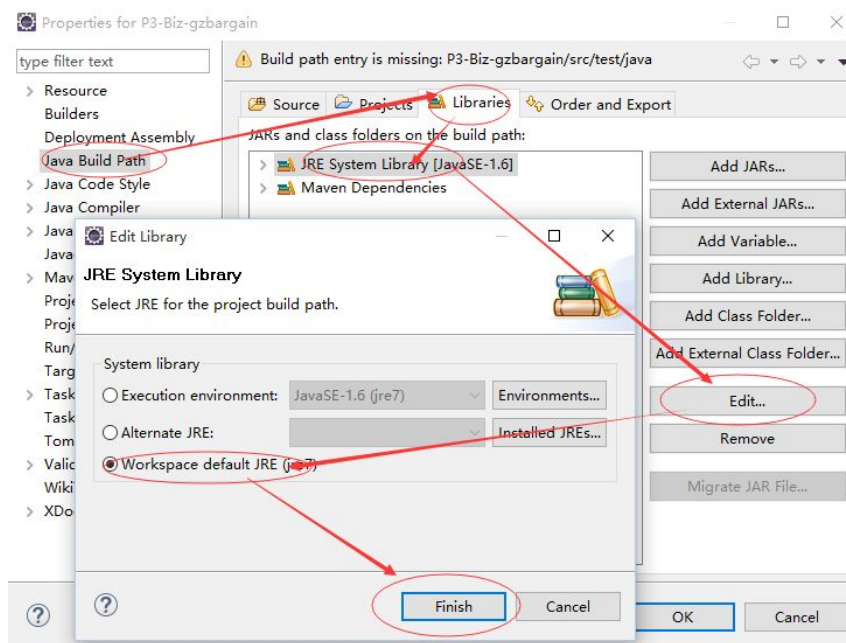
Properties for P3-Biz-gzbargain

type filter text

Resource
Builders
Deployment Assembly
Java Build Path
Java Code Style
Java Compiler
Java
Java
Mav
Proje
Proje
Run/
Targ
Task
Task
Tom
Valic
Wiki
XDo

Build path entry is missing: P3-Biz-gzbargain/src/test/java

Source | Projects | Libraries | Order and Export

JARs and class folders on the build path:

JRE System Library [JavaSE-1.6]
Maven Dependencies

Add JARs...
Add External JARs...
Add Variable...
Add Library...
Add Class Folder...
Add External Class Folder...
Edit...
Remove
Migrate JAR File...

Edit Library

JRE System Library
Select JRE for the project build path.

System library
Execution environment: JavaSE-1.6 (jre7) Environments...
Alternate JRE: Installed JREs...
Workspace default JRE (jre7)

Finish
Cancel

OK
Cancel